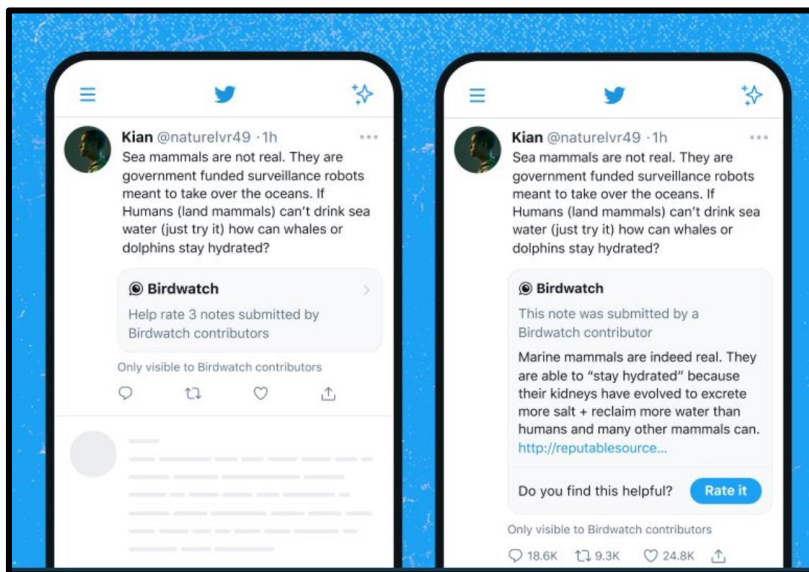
Kian @naturelvr49 · 1h

Sea mammals are not real. They are government funded surveillance robots meant to take over the oceans. If Humans (land mammals) can't drink sea water (just try it) how can whales or dolphins stay hydrated?

Birdwatch

Help rate 3 notes submitted by Birdwatch contributors

Only visible to Birdwatch contributors

Kian @naturelvr49 · 1h

Sea mammals are not real. They are government funded surveillance robots meant to take over the oceans. If Humans (land mammals) can't drink sea water (just try it) how can whales or dolphins stay hydrated?

Birdwatch

This note was submitted by a Birdwatch contributor

Marine mammals are indeed real. They are able to "stay hydrated" because their kidneys have evolved to excrete more salt + reclaim more water than humans and many other mammals can. http://reputablesource...

Do you find this helpful? Rate it

Only visible to Birdwatch contributors

18.6K 9.3K 24.8K